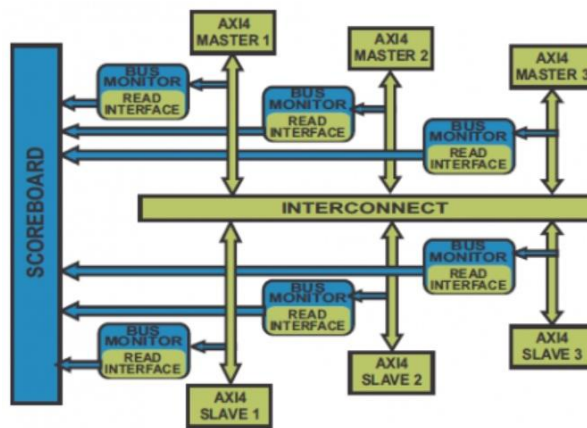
AXI4
MASTER 1

AXI4
MASTER 2

AXI4
MASTER 3

SCOREBOARD

BUS
MONITOR
READ
INTERFACE

BUS
MONITOR
READ
INTERFACE

BUS
MONITOR
READ
INTERFACE

INTERCONNECT

BUS
MONITOR
READ
INTERFACE

BUS
MONITOR
READ
INTERFACE

BUS
MONITOR
READ
INTERFACE

AXI4
SLAVE 3

AXI4
SLAVE 2

AXI4
SLAVE 1